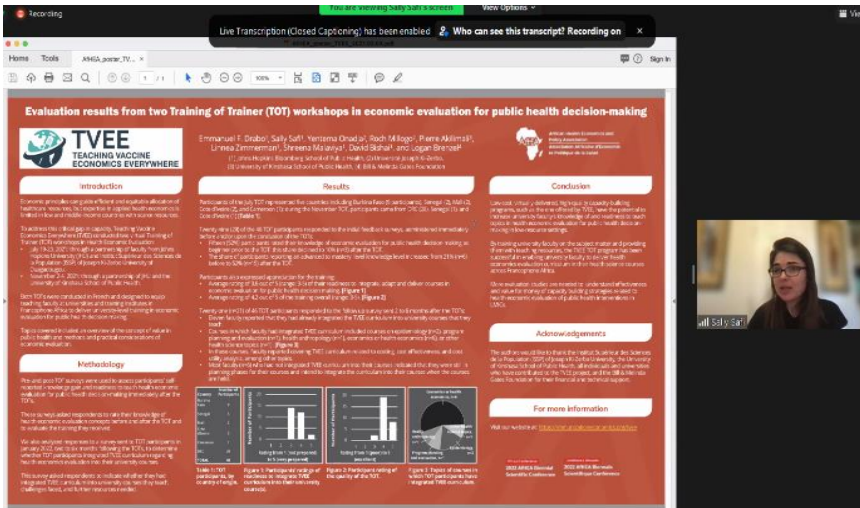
Recording

You are viewing Sally Safi's screen

View Options

Live Transcription (Closed Captioning) has been enabled

Who can see this transcript? Recording on

Home

Tools

AfHEA_poster_TV...

Sign in

1 / 1

100%

Evaluation results from two Training of Trainer (TOT) workshops in economic evaluation for public health decision-making

TVEE

TEACHING VACCINE ECONOMICS EVERYWHERE

Emmanuel F. Drabo, Sally Safi, Yemzema Onadja, Roch Millogo, Pierre Akilimali, Linnea Zimmerman, Shreena Malaviya, David Bishai, and Logan Brenzel

Introduction

Results

Conclusion

Methodology

Acknowledgements

For more information

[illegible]

Sally Safi